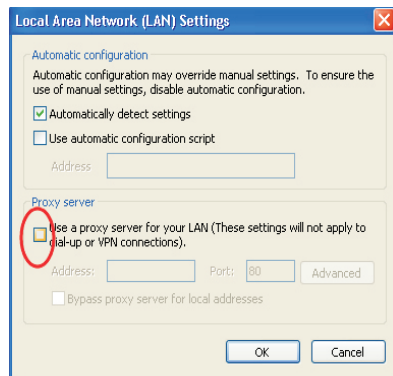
Local Area Network (LAN) Settings

Automatic configuration

Automatic configuration may override manual settings. To ensure the use of manual settings, disable automatic configuration.

Automatically detect settings

Use automatic configuration script

Address

Proxy server

Use a proxy server for your LAN (These settings will not apply to dial-up or VPN connections).

Address: Port: 80 Advanced

Bypass proxy server for local addresses

OK Cancel